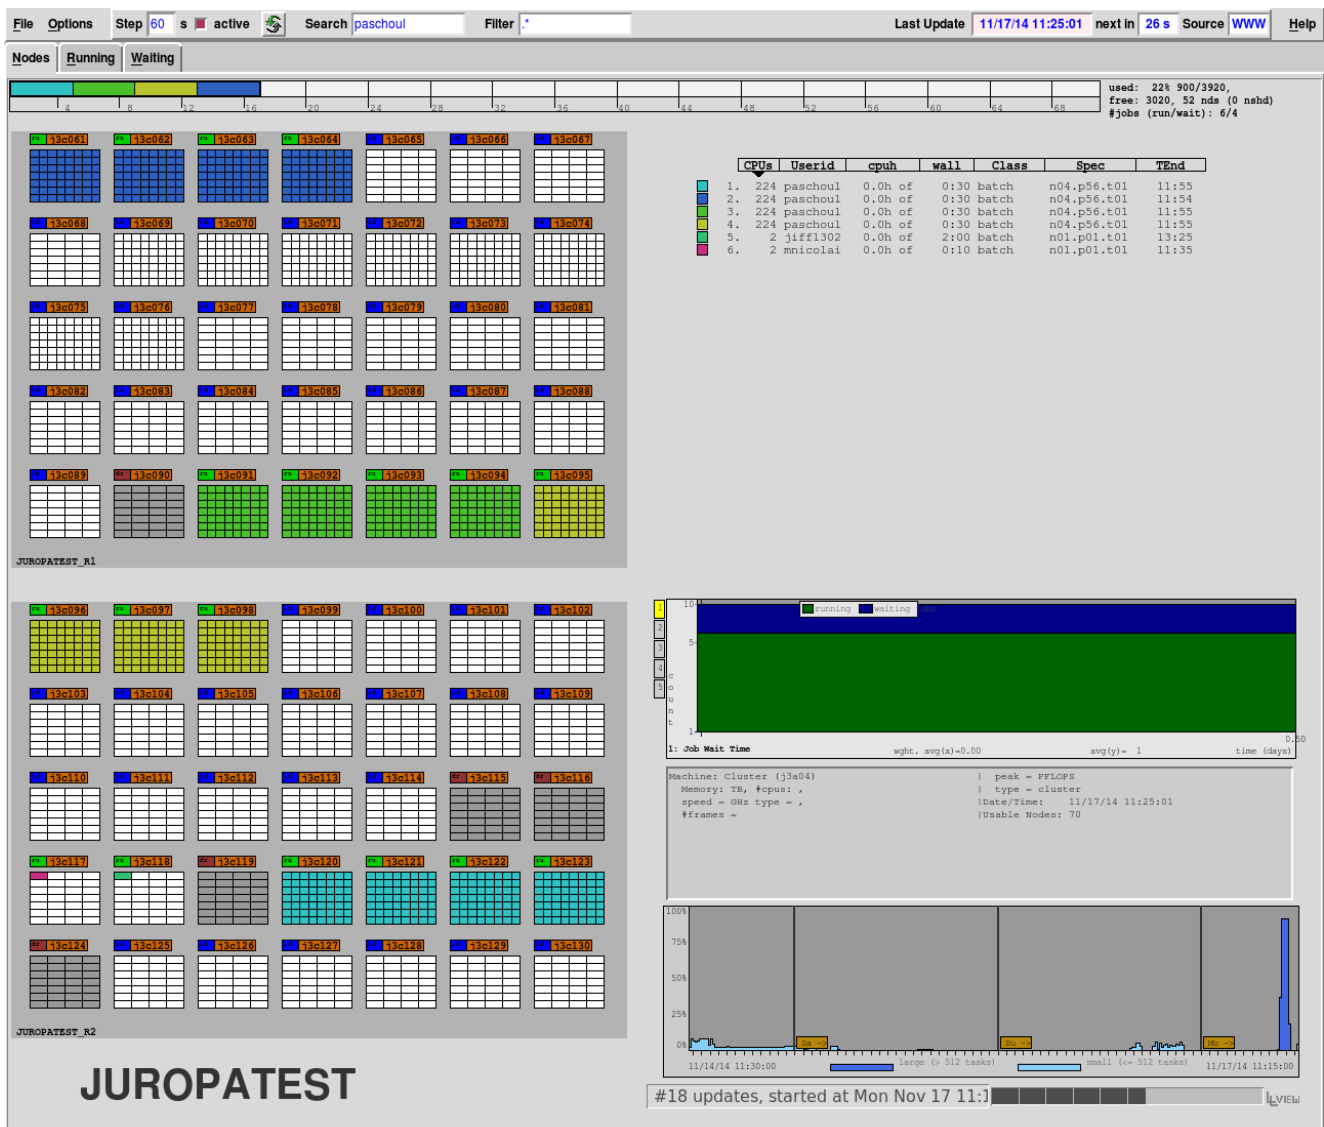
File Options Step 60 s active Search paschoul Filter .* Last Update 11/17/14 11:25:01 next in 26 s Source WWW Help

Nodes Running Waiting

4 8 12 16 20 24 28 32 36 40 44 48 52 56 60 64 68

used: 22% 900/3920,
free: 3020, 52 nds (0 nshd)
#jobs (run/wait): 6/4

j3c061 j3c062 j3c063 j3c064 j3c065 j3c066 j3c067
j3c068 j3c069 j3c070 j3c071 j3c072 j3c073 j3c074
j3c075 j3c076 j3c077 j3c078 j3c079 j3c080 j3c081
j3c082 j3c083 j3c084 j3c085 j3c086 j3c087 j3c088
j3c089 j3c090 j3c091 j3c092 j3c093 j3c094 j3c095

JUROPATEST_R1

| | CPUs | Userid | cpuh | wall | Class | Spec | TEnd |
|---|---|---|---|---|---|---|---|
| 1. | 224 | paschoul | 0.0h of | 0:30 | batch | n04.p56.t01 | 11:55 |
| 2. | 224 | paschoul | 0.0h of | 0:30 | batch | n04.p56.t01 | 11:54 |
| 3. | 224 | paschoul | 0.0h of | 0:30 | batch | n04.p56.t01 | 11:55 |
| 4. | 224 | paschoul | 0.0h of | 0:30 | batch | n04.p56.t01 | 11:55 |
| 5. | 2 | jiff1302 | 0.0h of | 2:00 | batch | n01.p01.t01 | 13:25 |
| 6. | 2 | mnicolai | 0.0h of | 0:10 | batch | n01.p01.t01 | 11:35 |

j3c096 j3c097 j3c098 j3c099 j3c100 j3c101 j3c102
j3c103 j3c104 j3c105 j3c106 j3c107 j3c108 j3c109
j3c110 j3c111 j3c112 j3c113 j3c114 j3c115 j3c116
j3c117 j3c118 j3c119 j3c120 j3c121 j3c122 j3c123
j3c124 j3c125 j3c126 j3c127 j3c128 j3c129 j3c130

JUROPATEST_R2

1 2 3 4 5
10 5 1
running waiting
count
0.50
1: Job Wait Time wght. avg(x)=0.00 avg(y)= 1 time (days)

Machine: Cluster (j3a04) | peak = PFLOPS
Memory: TB, #cpus: , | type = cluster
speed = GHz type = , |Date/Time: 11/17/14 11:25:01
#frames = |Usable Nodes: 70

100% 75% 50% 25% 0%
Sa -> Su -> Mo ->
11/14/14 11:30:00 large (> 512 tasks) small (<= 512 tasks) 11/17/14 11:15:00

JUROPATEST

#18 updates, started at Mon Nov 17 11:1

LLVIEW